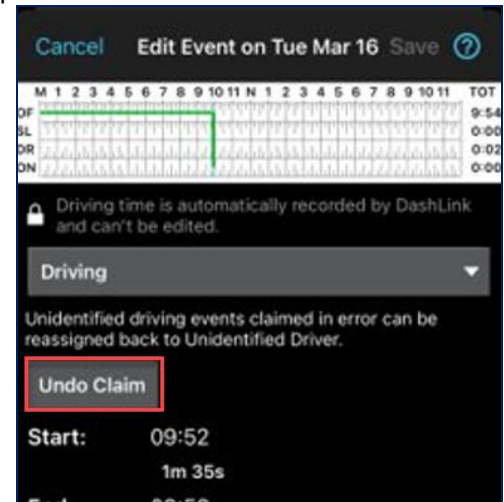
Cancel Edit Event on Tue Mar 16 Save ?

M 1 2 3 4 5 6 7 8 9 10 11 N 1 2 3 4 5 6 7 8 9 10 11 TOT
OF 9:54
SL 0:00
DR 0:02
ON 0:00

Driving time is automatically recorded by DashLink and can't be edited.

Driving

Unidentified driving events claimed in error can be reassigned back to Unidentified Driver.

Undo Claim

Start: 09:52

1m 35s

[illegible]